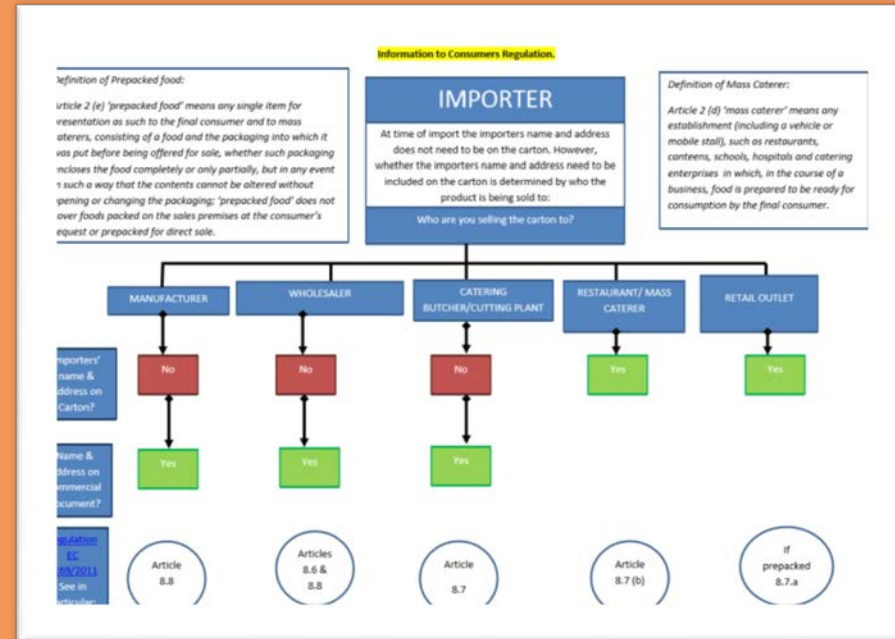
Information to Consumers Regulation.

Definition of Prepacked food:

Article 2 (e) 'prepacked food' means any single item for presentation as such to the final consumer and to mass caterers, consisting of a food and the packaging into which it was put before being offered for sale, whether such packaging encloses the food completely or only partially, but in any event in such a way that the contents cannot be altered without opening or changing the packaging; 'prepacked food' does not cover foods packed on the sales premises at the consumer's request or prepacked for direct sale.

IMPORTER

At time of import the importers name and address does not need to be on the carton. However, whether the importers name and address need to be included on the carton is determined by who the product is being sold to:

Who are you selling the carton to?

Definition of Mass Caterer:

Article 2 (d) 'mass caterer' means any establishment (including a vehicle or mobile stall), such as restaurants, canteens, schools, hospitals and catering enterprises in which, in the course of a business, food is prepared to be ready for consumption by the final consumer.

MANUFACTURER

WHOLESALER

CATERING BUTCHER/CUTTING PLANT

RESTAURANT/ MASS CATERER

RETAIL OUTLET

Importers' name & address on Carton?

No

No

No

Yes

Yes

Name & address on commercial document?

Yes

Yes

Yes

Regulation EC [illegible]69/2011 See in particular:

Article 8.8

Articles 8.6 & 8.8

Article 8.7

Article 8.7 (b)

If prepacked 8.7.a